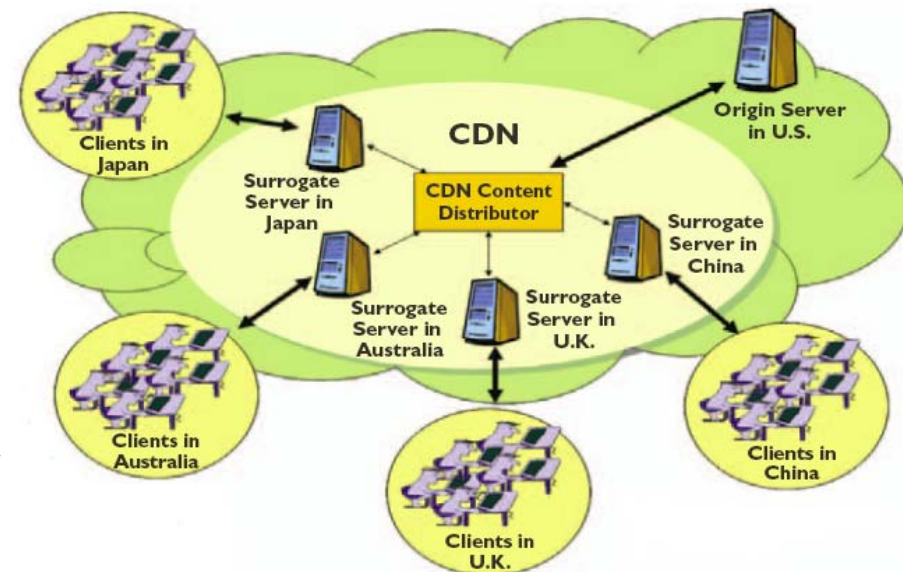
Clients in Japan

CDN

Origin Server in U.S.

Surrogate Server in Japan

CDN Content Distributor

Surrogate Server in China

Surrogate Server in Australia

Surrogate Server in U.K.

Clients in Australia

Clients in China

Clients in U.K.